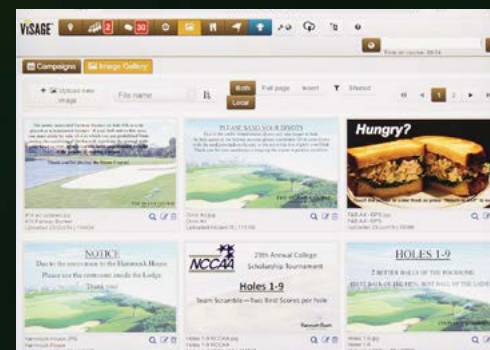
ViSAGE 2 30

Time on course: 00:14

Campaigns Image Gallery

Upload new image

File name

Both

Local

Full page

Insert

Shared

1 2

Hungry?

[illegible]

PLEASE SAND YOUR DIVOTS

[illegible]

NOTICE

Due to the renovation to the Hammock House

Please use the restrooms inside the Lodge

Thank you!

NCCAA

29th Annual College Scholarship Tournament

Holes 1-9

Team Scramble—Two Best Scores per hole

HOLES 1-9

2 BETTER BALLS OF THE FOURSOME

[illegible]

Hammock House.JPG

Holes 1-9 NCCAA.jpg

Holes 1-9.jpg